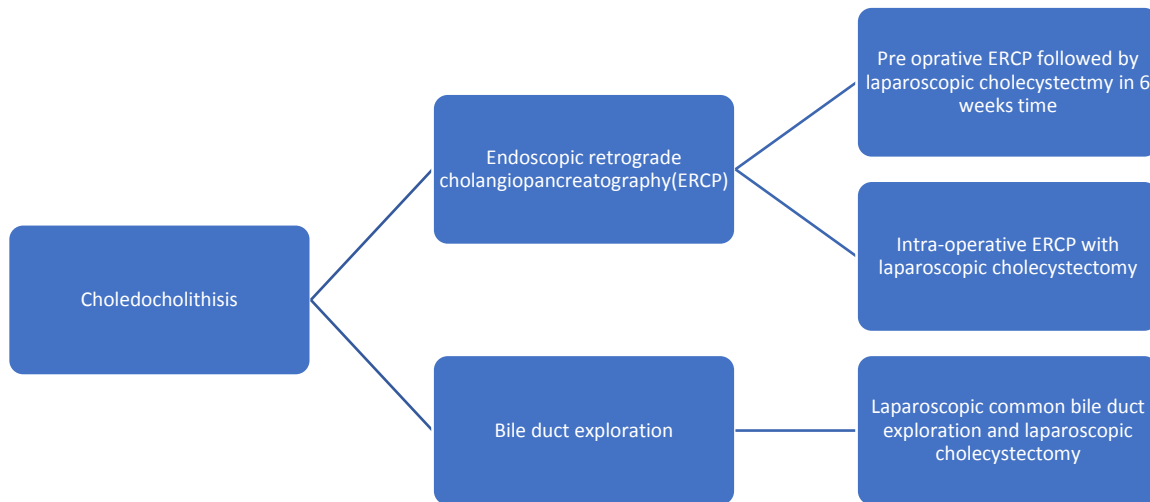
Choledocholithisis

Endoscopic retrograde cholangiopancreatography(ERCP)

Pre oprative ERCP followed by laparoscopic cholecystectmy in 6 weeks time

Intra-operative ERCP with laparoscopic cholecystectomy

Bile duct exploration

Laparoscopic common bile duct exploration and laparoscopic cholecystectomy